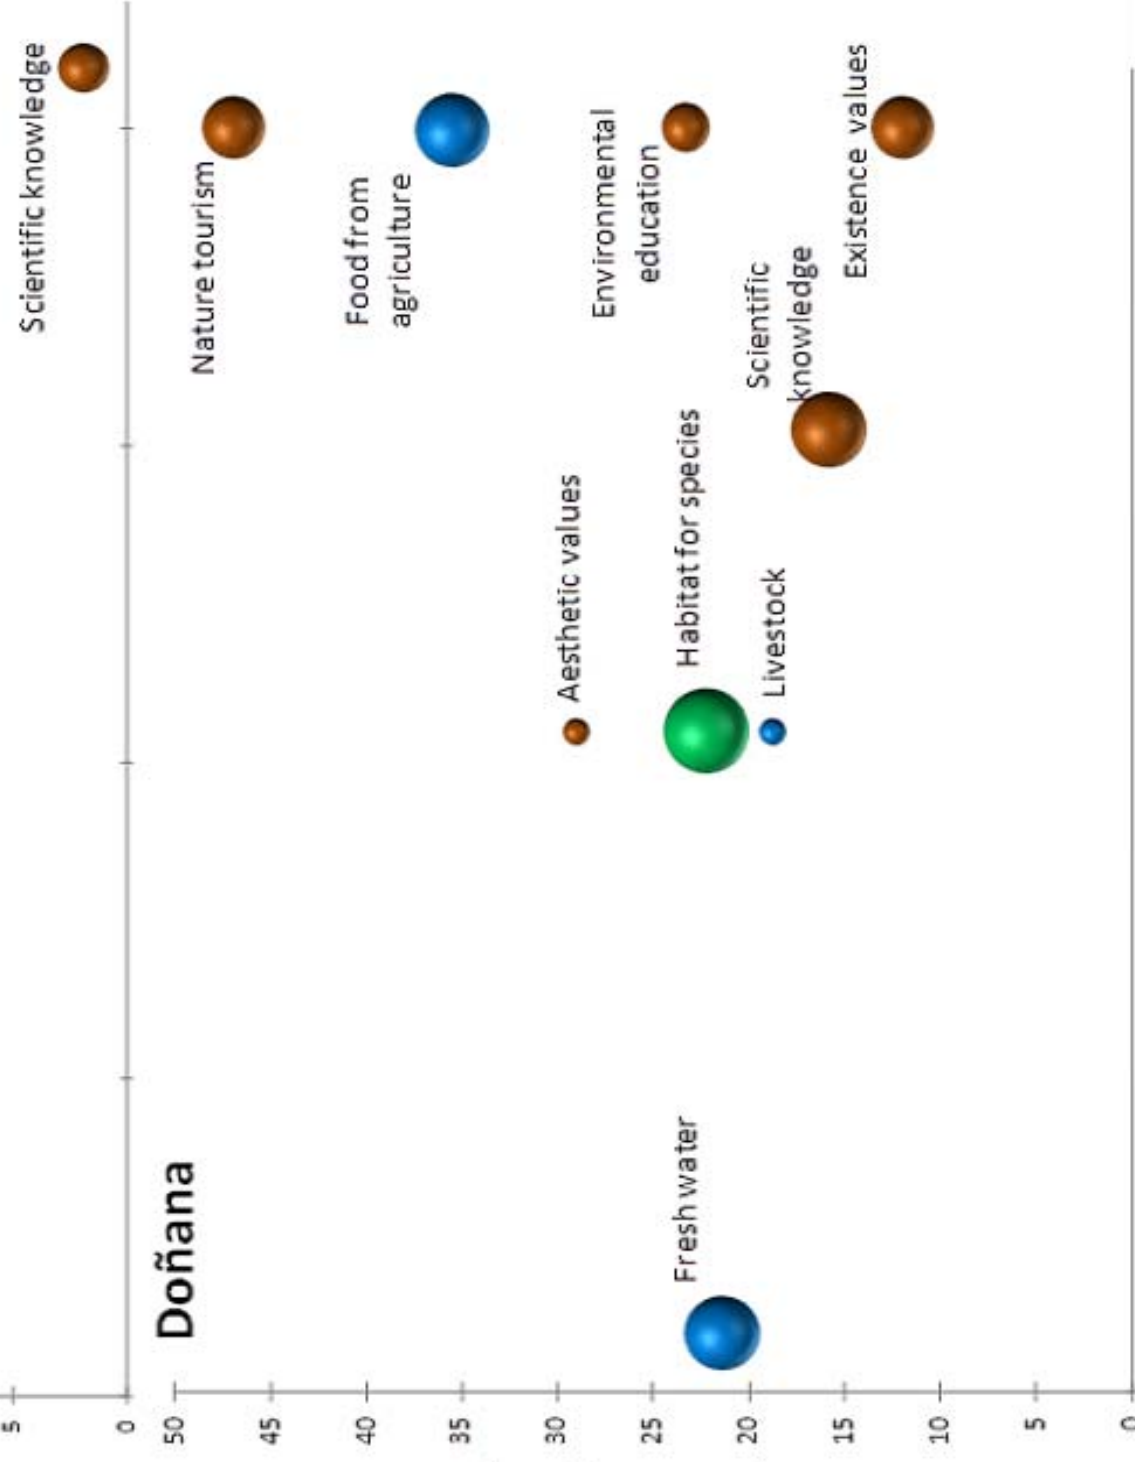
Doñana

Fresh water

Aesthetic values

Habitat for species

Livestock

Scientific knowledge

Nature tourism

Food from agriculture

Environmental education

Scientific knowledge

Existence values

5
0
50
45
40
35
30
25
20
15
10
5
0